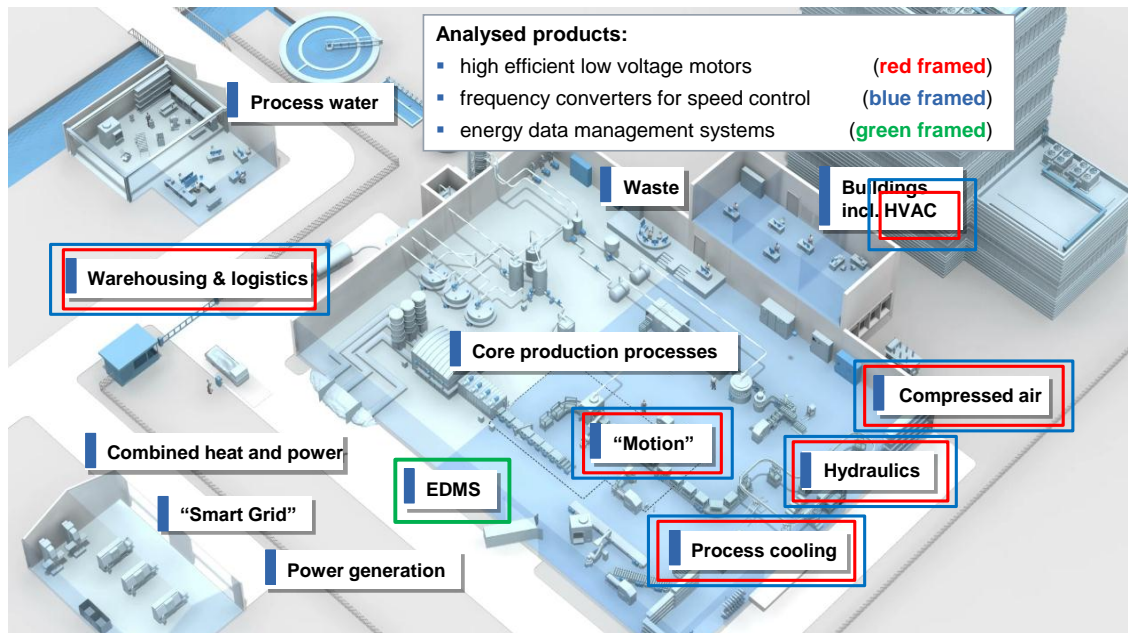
Analysed products:
- high efficient low voltage motors (red framed)
- frequency converters for speed control (blue framed)
- energy data management systems (green framed)

Process water

Waste

Buildings incl. HVAC

Warehousing & logistics

Core production processes

Compressed air

Combined heat and power

"Motion"

Hydraulics

EDMS

"Smart Grid"

Process cooling

Power generation